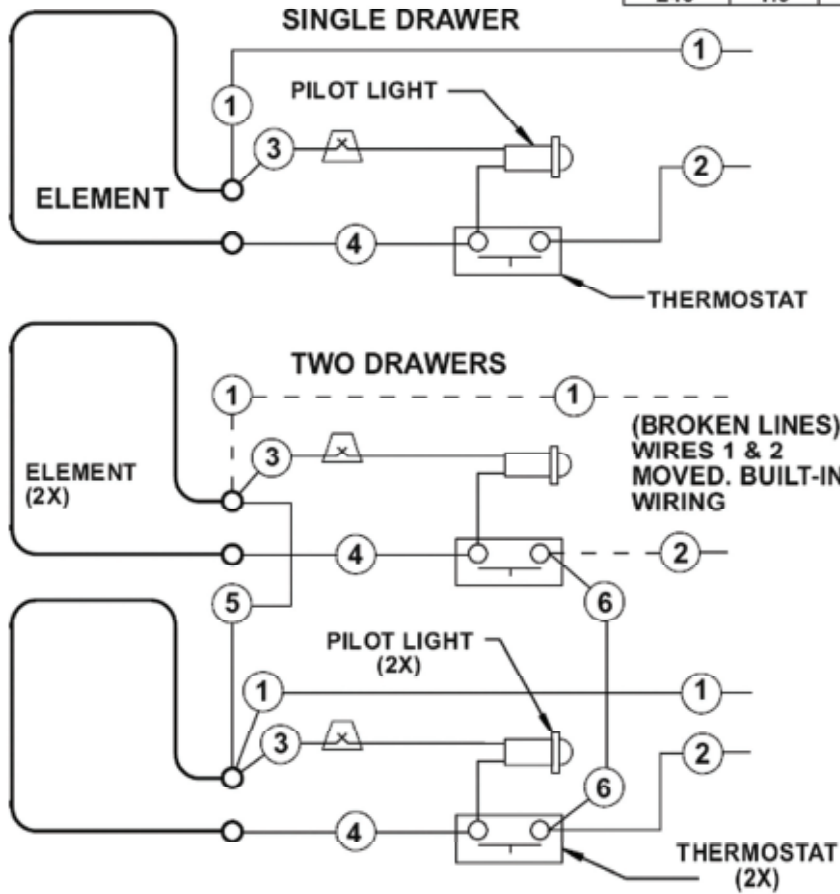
SINGLE DRAWER

1

1

PILOT LIGHT

3

2

ELEMENT

4

THERMOSTAT

TWO DRAWERS

1

1

(BROKEN LINES) WIRES 1 & 2 MOVED. BUILT-IN WIRING

3

ELEMENT (2X)

4

2

5

6

PILOT LIGHT (2X)

1

1

3

2

6

4

THERMOSTAT (2X)